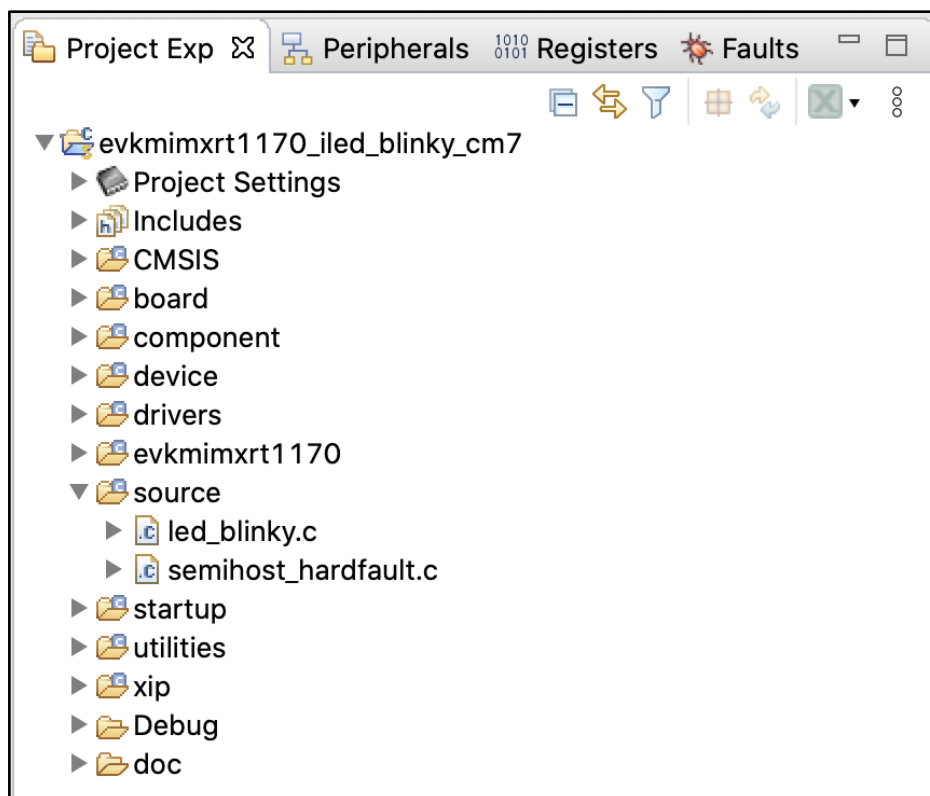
Project Exp ☒ Peripherals 1010 0101 Registers Faults

evkmimxrt1170_iled_blinky_cm7
Project Settings
Includes
CMSIS
board
component
device
drivers
evkmimxrt1170
source
led_blinky.c
semihost_hardfault.c
startup
utilities
xip
Debug
doc